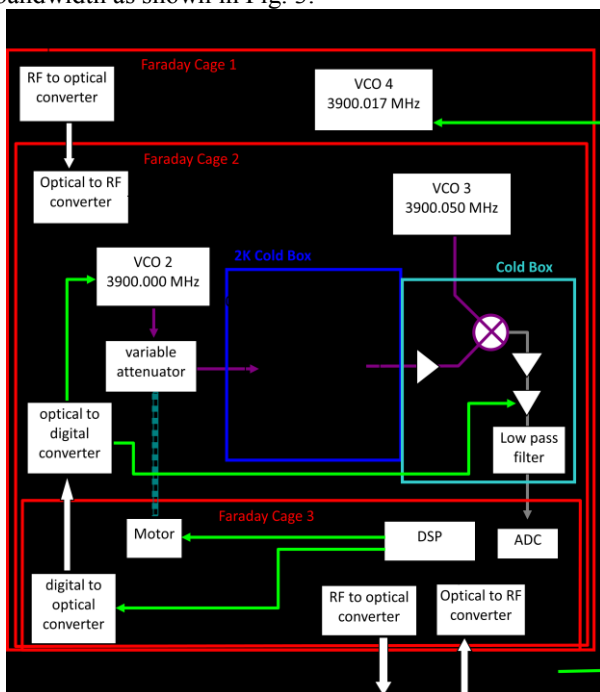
bandwidth as shown in Fig. 3.

Faraday Cage 1

RF to optical converter

VCO 4
3900.017 MHz

Faraday Cage 2

Optical to RF converter

VCO 3
3900.050 MHz

VCO 2
3900.000 MHz

2K Cold Box

Cold Box

variable attenuator

optical to digital converter

Low pass filter

Faraday Cage 3

Motor

DSP

ADC

digital to optical converter

RF to optical converter

Optical to RF converter